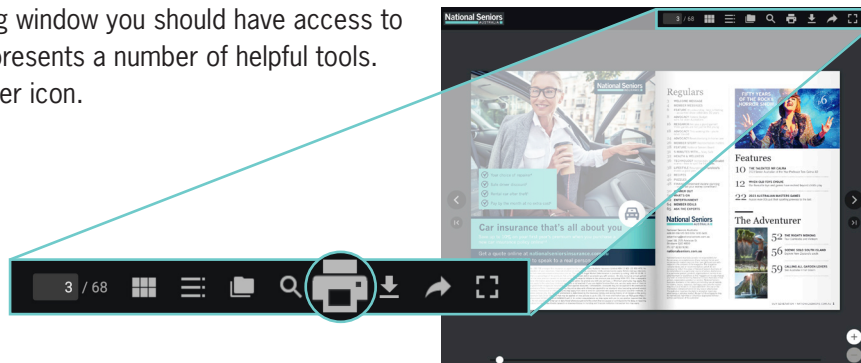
g window you should have access to
presents a number of helpful tools.
er icon.

3 / 68

National Seniors

3 / 68

National Seniors

Car insurance that's all about you

Regulars

Features

10

12

22

The Adventurer

52

56

59

National Seniors

FIFTY YEARS OF THE ROCKY HORROR SHOW